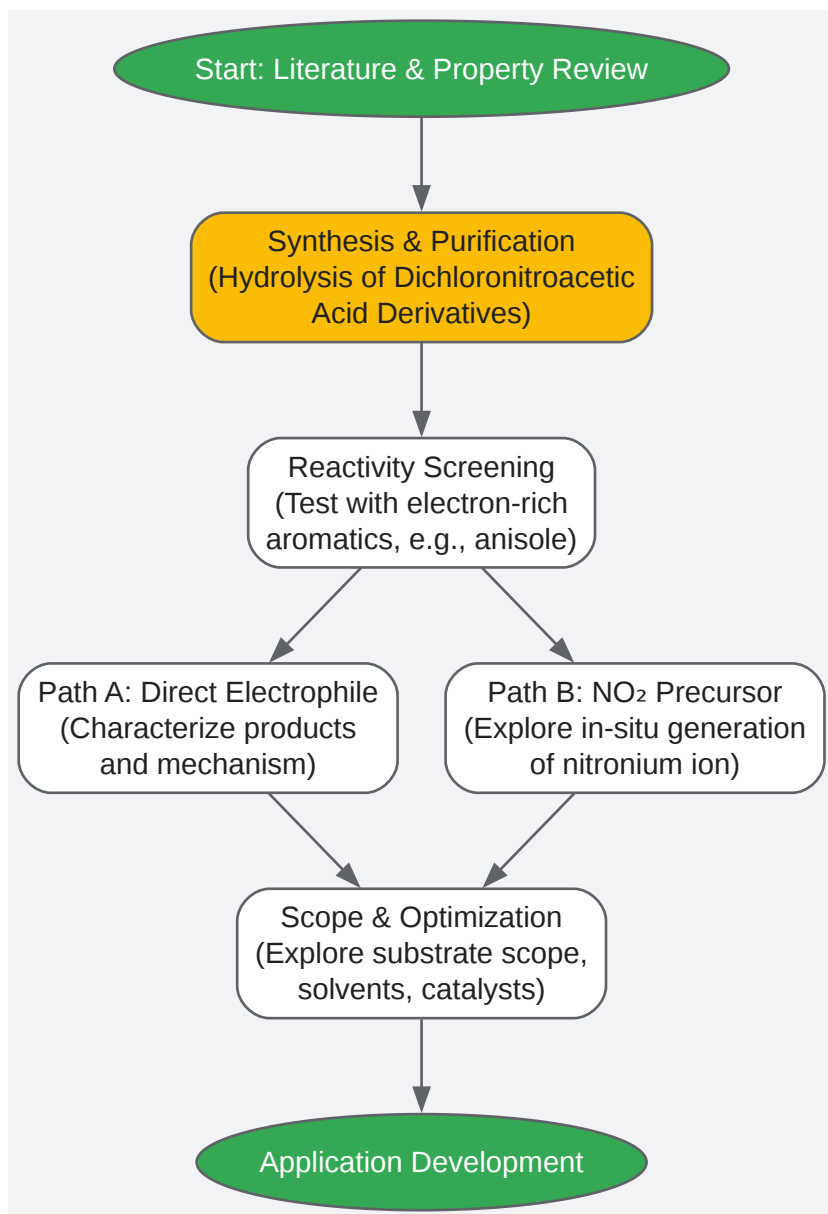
Start: Literature & Property Review

Synthesis & Purification (Hydrolysis of Dichloronitroacetic Acid Derivatives)

Reactivity Screening (Test with electron-rich aromatics, e.g., anisole)

Path A: Direct Electrophile (Characterize products and mechanism)

Path B: $NO_2$ Precursor (Explore in-situ generation of nitronium ion)

Scope & Optimization (Explore substrate scope, solvents, catalysts)

Application Development